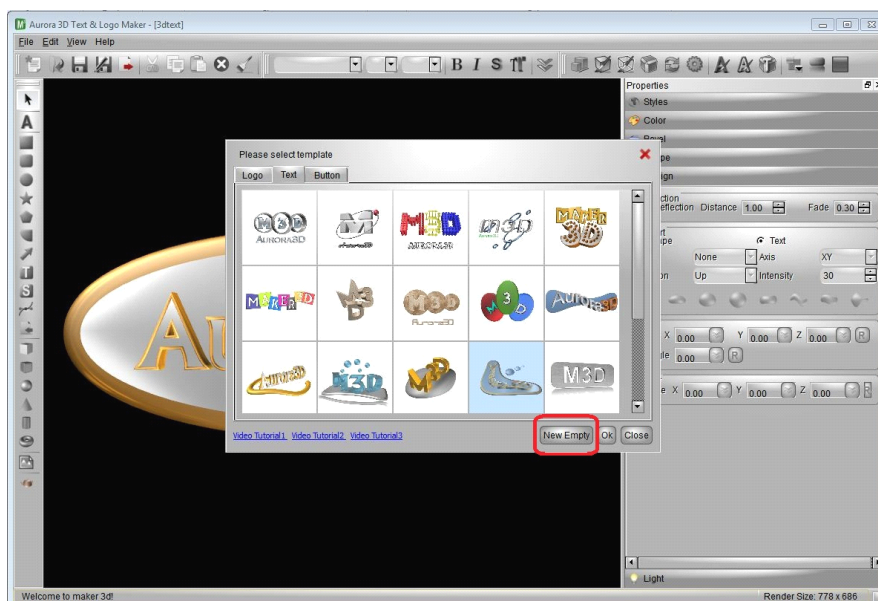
Aurora 3D Text & Logo Maker - [3dtext]

File Edit View Help

B I S

Properties

Styles

Color

Bevel

pe

sign

ction

eflection Distance 1.00 Fade 0.30

rt

ape

Text

None Axis XY

on Up Intensity 30

X 0.00 Y 0.00 Z 0.00 R

le 0.00 R

e X 0.00 Y 0.00 Z 0.00

Light

Please select template

Logo Text Button

Video Tutorial1 Video Tutorial2 Video Tutorial3

New Empty Ok Close

Welcome to maker 3d!

Render Size: 778 x 686